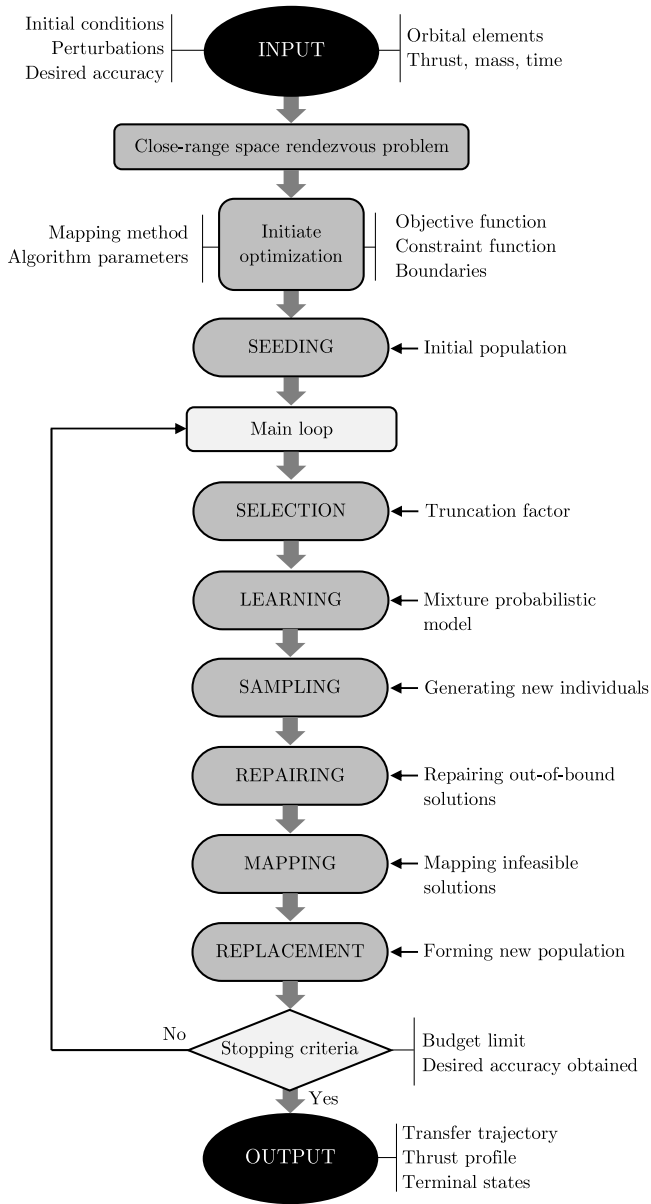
Initial conditions
Perturbations
Desired accuracy

INPUT

Orbital elements
Thrust, mass, time

Close-range space rendezvous problem

Mapping method
Algorithm parameters

Initiate optimization

Objective function
Constraint function
Boundaries

SEEDING

Initial population

Main loop

SELECTION

Truncation factor

LEARNING

Mixture probabilistic model

SAMPLING

Generating new individuals

REPAIRING

Repairing out-of-bound solutions

MAPPING

Mapping infeasible solutions

REPLACEMENT

Forming new population

No

Stopping criteria

Budget limit
Desired accuracy obtained

Yes

OUTPUT

Transfer trajectory
Thrust profile
Terminal states